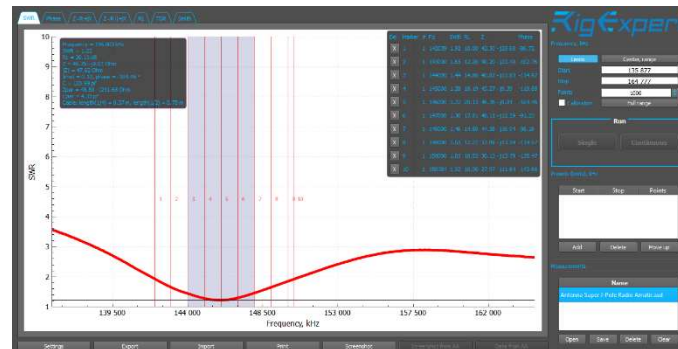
SWR Phase Z-R-jX Z-R+jX RL TDR Smith

10
9
8
7
6
5
4
3
2
1

SWR

Frequency, kHz

139 500 144 000 148 500 153 000 157 500 162 000

1 2 3 4 5 6 7 8 9 10

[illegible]

RigExpert

Frequency, kHz

Limits Center, range

Start 135 877
Stop 164 277
Points 100

Calibration Full range

Run

Single Continuous

Presets (limits), kHz

Start Stop Points

Add Delete Move up

Measurements

Name

Antenna Super 7 Pefc Radio Amats.sad

Open Save Delete Clear

Settings Export Import Print Screenshot